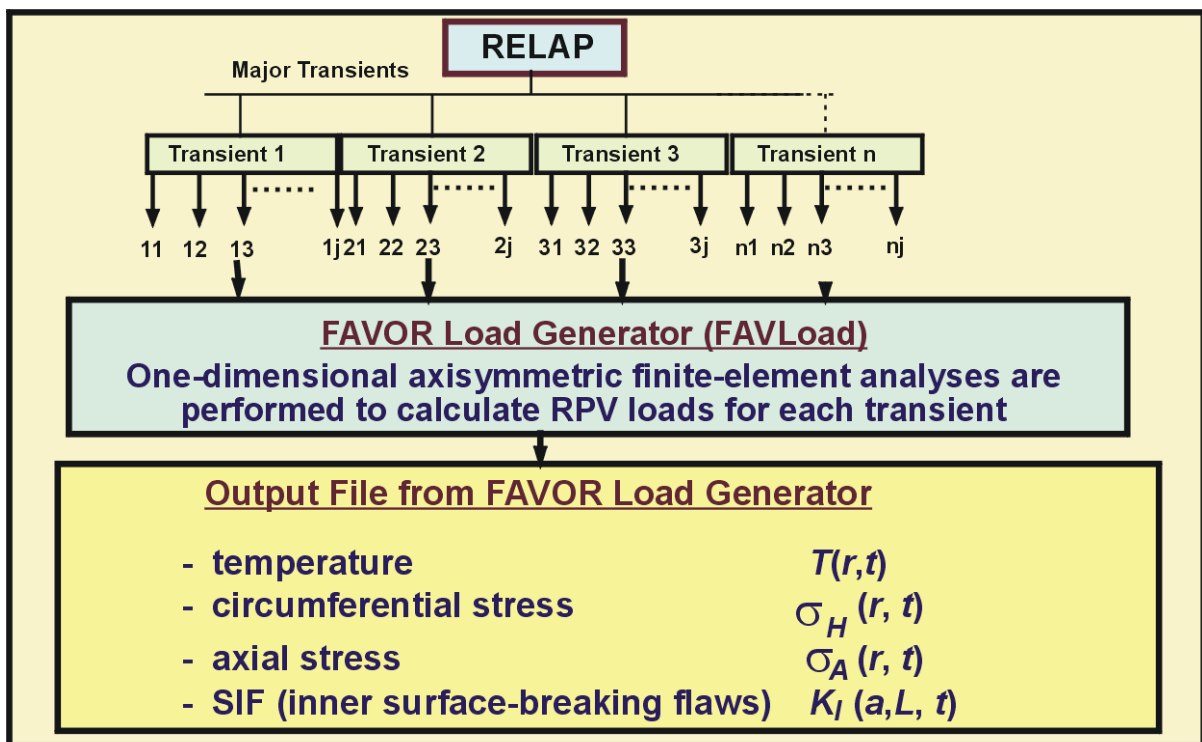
RELAP

Major Transients

Transient 1
Transient 2
Transient 3
Transient n

11 12 13 1j 21 22 23 2j 31 32 33 3j n1 n2 n3 nj

FAVOR Load Generator (FAVLoad)

One-dimensional axisymmetric finite-element analyses are performed to calculate RPV loads for each transient

Output File from FAVOR Load Generator

- temperature $T(r,t)$
- circumferential stress $\sigma_H (r, t)$
- axial stress $\sigma_A (r, t)$
- SIF (inner surface-breaking flaws) $K_I (a,L, t)$